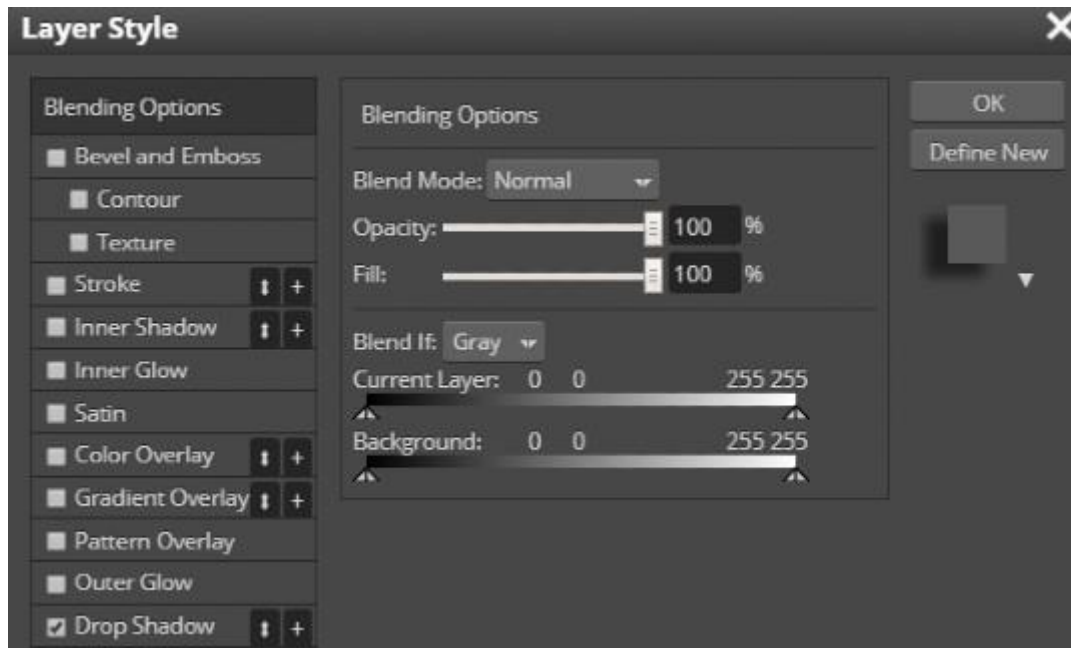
Layer Style

Blending Options
Bevel and Emboss
Contour
Texture
Stroke
Inner Shadow
Inner Glow
Satin
Color Overlay
Gradient Overlay
Pattern Overlay
Outer Glow
Drop Shadow

Blending Options

Blend Mode: Normal

Opacity: 100 %

Fill: 100 %

Blend If: Gray

Current Layer: 0 0 255 255

Background: 0 0 255 255

OK

Define New